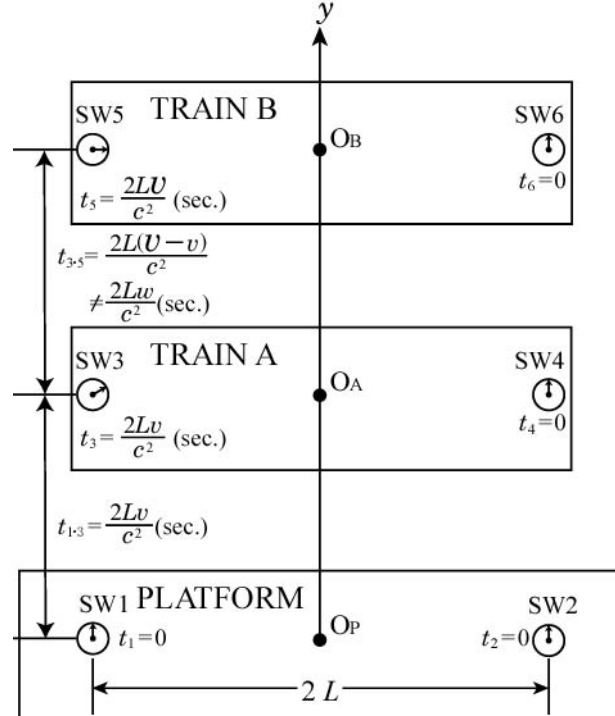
$y$

SW5 TRAIN B

$O_B$

SW6

$t_5 = \frac{2LV}{c^2}$ (sec.)

$t_6 = 0$

$t_{3\text{-}5} = \frac{2L(V - v)}{c^2}$

$\neq \frac{2Lw}{c^2}$(sec.)

SW3 TRAIN A

$O_A$

SW4

$t_3 = \frac{2Lv}{c^2}$ (sec.)

$t_4 = 0$

$t_{1\text{-}3} = \frac{2Lv}{c^2}$(sec.)

SW1 PLATFORM

$t_1 = 0$

$O_P$

SW2

$t_2 = 0$

$2L$